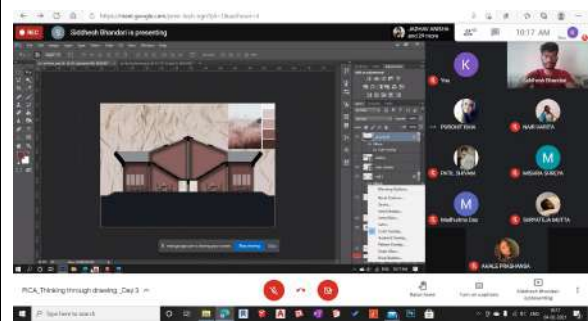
https://meet.google.com/

REC

Siddhesh Bhandari is presenting

JADHAV ANISHA and 29 more

10:17 AM

K

Siddhesh Bhandari

You

PUROHIT ISHA

NAIR HARITA

PATIL SHIVANI

M

MISHRA SUKEYA

M

Madhushree Das

SARPATILIA MUTTA

AHALE PRASHANSA

PICA_Thinking through drawing_Day 3

Raise hand

Turn on captions

Siddhesh Bhandari is presenting

Type here to search